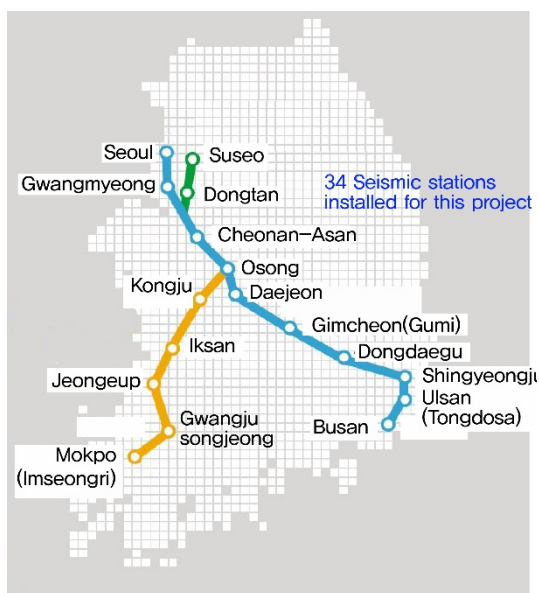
Seoul
Suseo
Gwangmyeong
Dongtan
34 Seismic stations installed for this project
Cheonan-Asan
Osong
Kongju
Daejeon
Gimcheon(Gumi)
Iksan
Dongdaegu
Jeongeup
Shingyeongju
Ulsan (Tongdosa)
Gwangju songjeong
Busan
Mokpo (Imseongri)